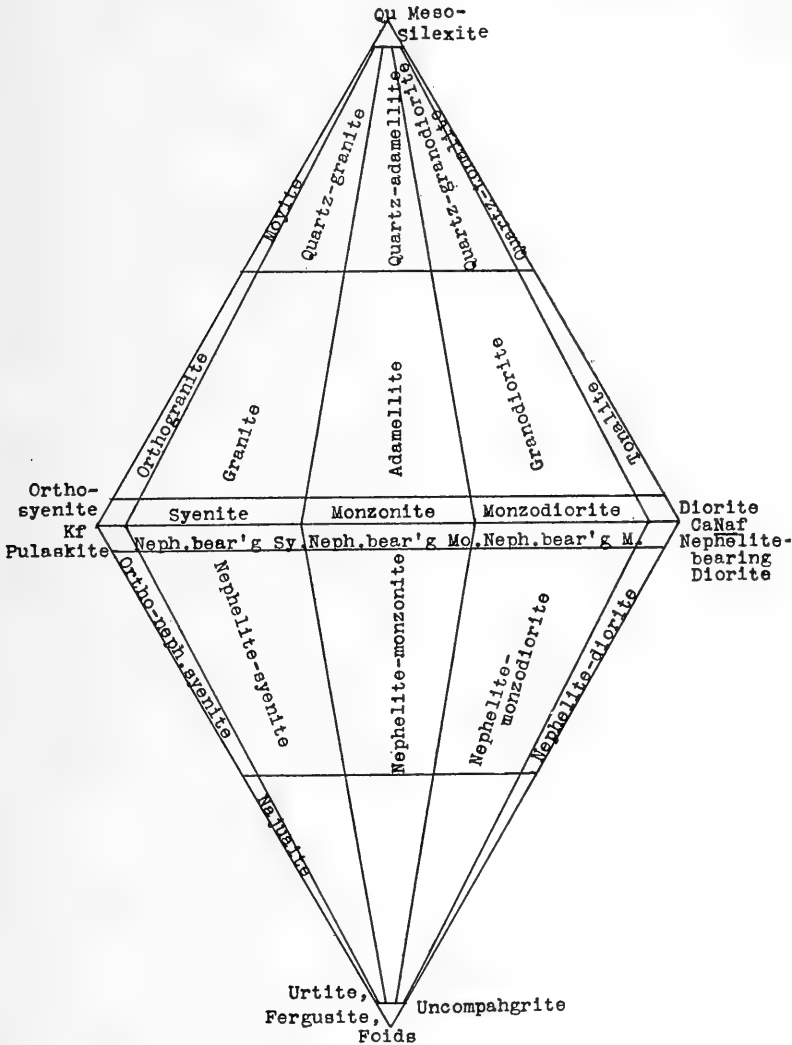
Qu Meso-
Silexite

Moyite

Quartz-granite

Quartz-adamellite

Quartz-granodiorite

Quartz-tonalite

Orthogranite

Granite

Adamellite

Granodiorite

Tonalite

Ortho-
syenite
Kf
Pulaskite

Syenite

Monzonite

Monzodiorite

Diorite
CaNaf
Nephelite-
bearing
Diorite

Neph.bear'g Sy.

Neph.bear'g Mo.

Neph.bear'g M.

Ortho-neph.syenite

Nephelite-syenite

Nephelite-monzonite

Nephelite-
monzodiorite

Nephelite-diorite

Naujaite

Urtite,
Fergusite,
Foids

Uncompahgrite